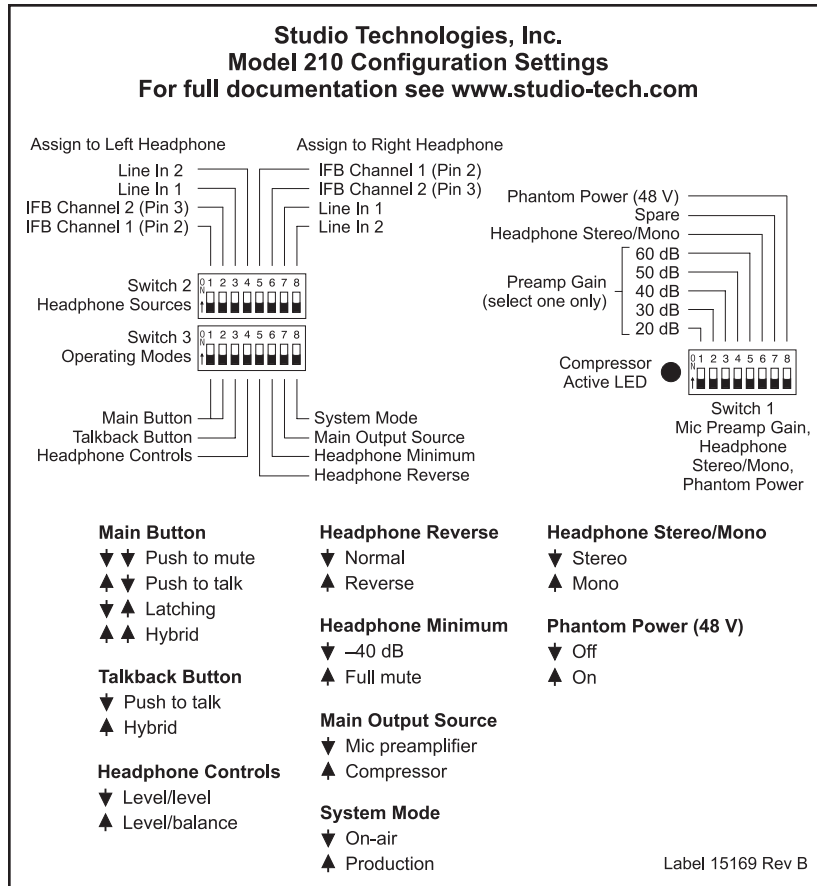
Studio Technologies, Inc.
Model 210 Configuration Settings
For full documentation see www.studio-tech.com

Assign to Left Headphone
Line In 2
Line In 1
IFB Channel 2 (Pin 3)
IFB Channel 1 (Pin 2)

Assign to Right Headphone
IFB Channel 1 (Pin 2)
IFB Channel 2 (Pin 3)
Line In 1
Line In 2

Switch 2
Headphone Sources

0 N 1 2 3 4 5 6 7 8

Switch 3
Operating Modes

0 N 1 2 3 4 5 6 7 8

Main Button
Talkback Button
Headphone Controls

System Mode
Main Output Source
Headphone Minimum
Headphone Reverse

Phantom Power (48 V)
Spare
Headphone Stereo/Mono
Preamp Gain
(select one only)
60 dB
50 dB
40 dB
30 dB
20 dB

Compressor
Active LED

0 N 1 2 3 4 5 6 7 8

Switch 1
Mic Preamp Gain,
Headphone
Stereo/Mono,
Phantom Power

Main Button
▼▼ Push to mute
▲▼ Push to talk
▼▲ Latching
▲▲ Hybrid

Talkback Button
▼ Push to talk
▲ Hybrid

Headphone Controls
▼ Level/level
▲ Level/balance

Headphone Reverse
▼ Normal
▲ Reverse

Headphone Minimum
▼ –40 dB
▲ Full mute

Main Output Source
▼ Mic preamplifier
▲ Compressor

System Mode
▼ On-air
▲ Production

Headphone Stereo/Mono
▼ Stereo
▲ Mono

Phantom Power (48 V)
▼ Off
▲ On

Label 15169 Rev B